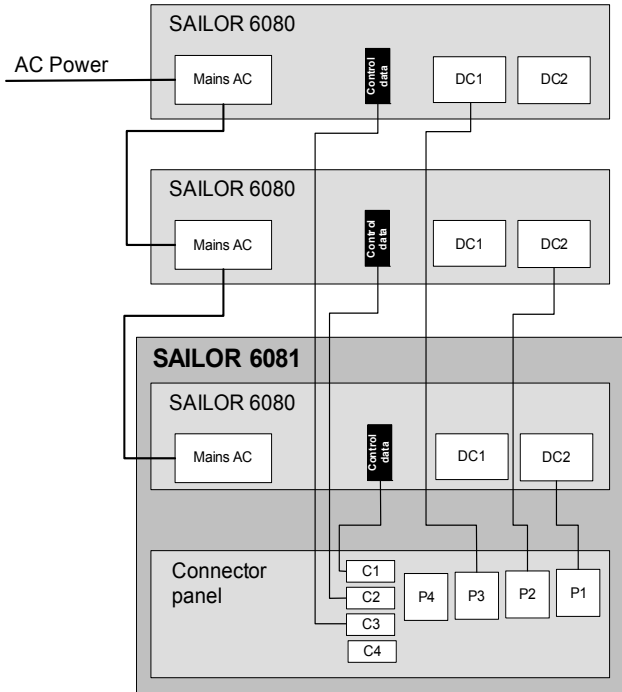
SAILOR 6080

AC Power

Mains AC

Control data

DC1

DC2

SAILOR 6080

Mains AC

Control data

DC1

DC2

SAILOR 6081

SAILOR 6080

Mains AC

Control data

DC1

DC2

Connector panel

C1

C2

C3

C4

P4

P3

P2

P1